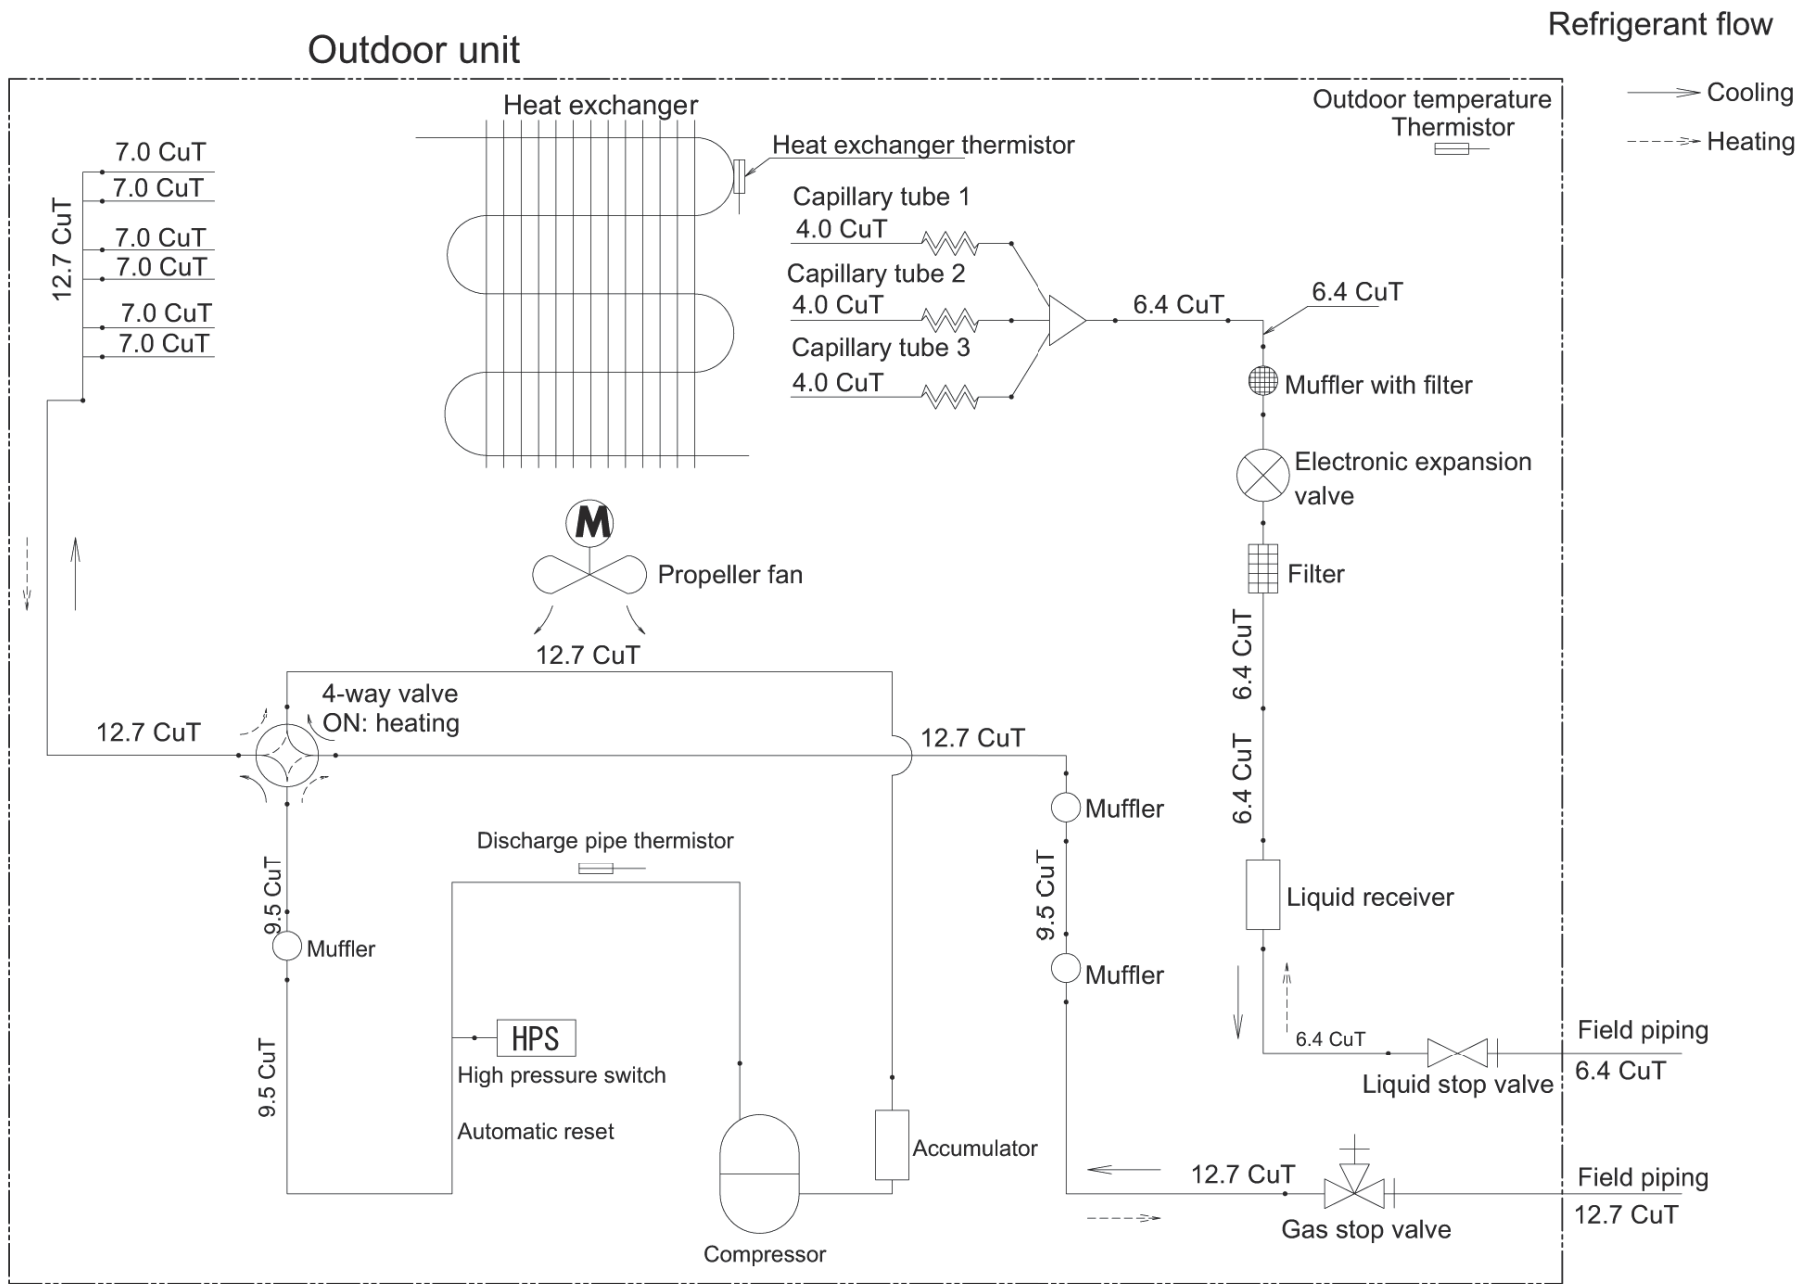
Outdoor unit

Refrigerant flow

Cooling

Heating

Heat exchanger

Outdoor temperature Thermistor

Heat exchanger thermistor

7.0 CuT
7.0 CuT
7.0 CuT
7.0 CuT
7.0 CuT
7.0 CuT

12.7 CuT

Capillary tube 1
4.0 CuT
Capillary tube 2
4.0 CuT
Capillary tube 3
4.0 CuT

6.4 CuT

6.4 CuT

Muffler with filter

Electronic expansion valve

M

Propeller fan

Filter

12.7 CuT

6.4 CuT

4-way valve
ON: heating

12.7 CuT

12.7 CuT

6.4 CuT

Muffler

Discharge pipe thermistor

9.5 CuT

9.5 CuT

Muffler

Liquid receiver

Muffler

HPS

High pressure switch

Automatic reset

9.5 CuT

6.4 CuT

Field piping

Liquid stop valve

6.4 CuT

Accumulator

12.7 CuT

Field piping

Gas stop valve

12.7 CuT

Compressor